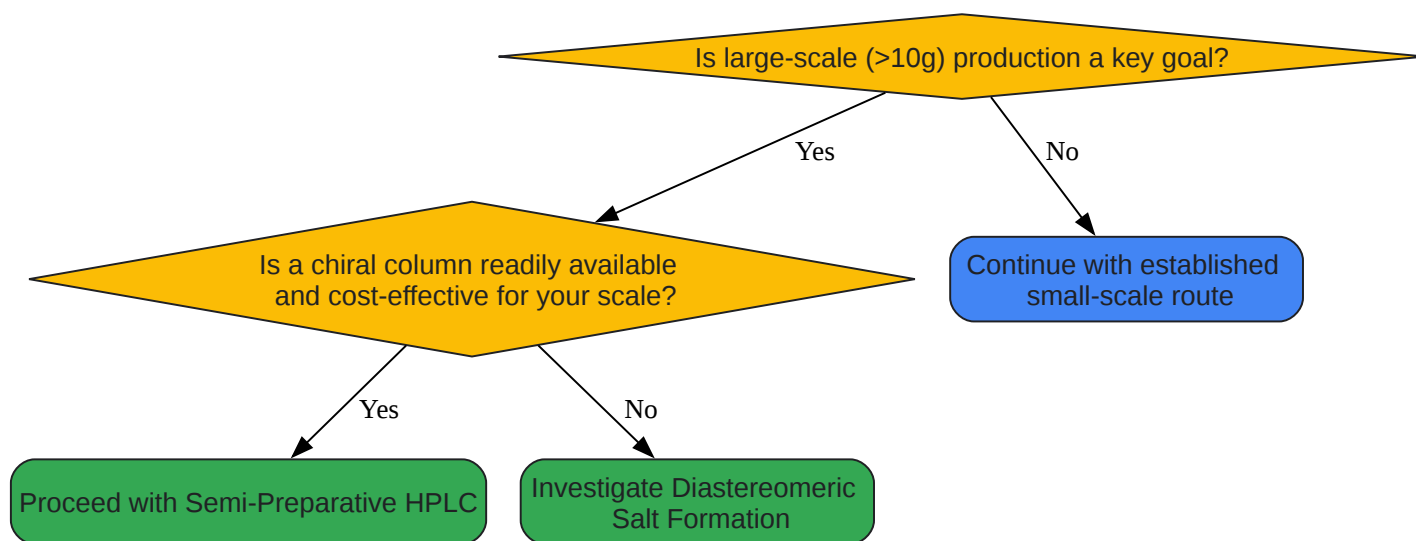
Is large-scale (>10g) production a key goal?

Yes

No

Is a chiral column readily available and cost-effective for your scale?

Continue with established small-scale route

Yes

No

Proceed with Semi-Preparative HPLC

Investigate Diastereomeric Salt Formation